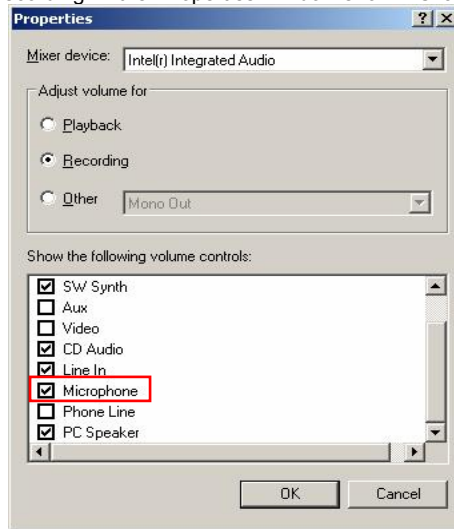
Properties
?
X

Mixer device: Intel(r) Integrated Audio

Adjust volume for
Playback
Recording
Other Mono Out

Show the following volume controls:
SW Synth
Aux
Video
CD Audio
Line In
Microphone
Phone Line
PC Speaker

OK
Cancel